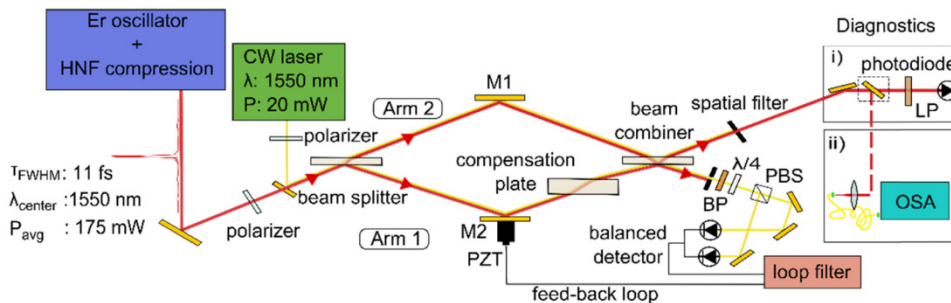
Er oscillator
+
HNF compression

CW laser
λ: 1550 nm
P: 20 mW

$\tau_{FWHM}$ : 11 fs
$\lambda_{center}$ :1550 nm
$P_{avg}$ : 175 mW

polarizer
polarizer
beam splitter
Arm 2
Arm 1
M1
M2
PZT
compensation plate
beam combiner
spatial filter
λ/4
PBS
BP
balanced detector
loop filter
feed-back loop

Diagnostics
i)
photodiode
LP
ii)
OSA